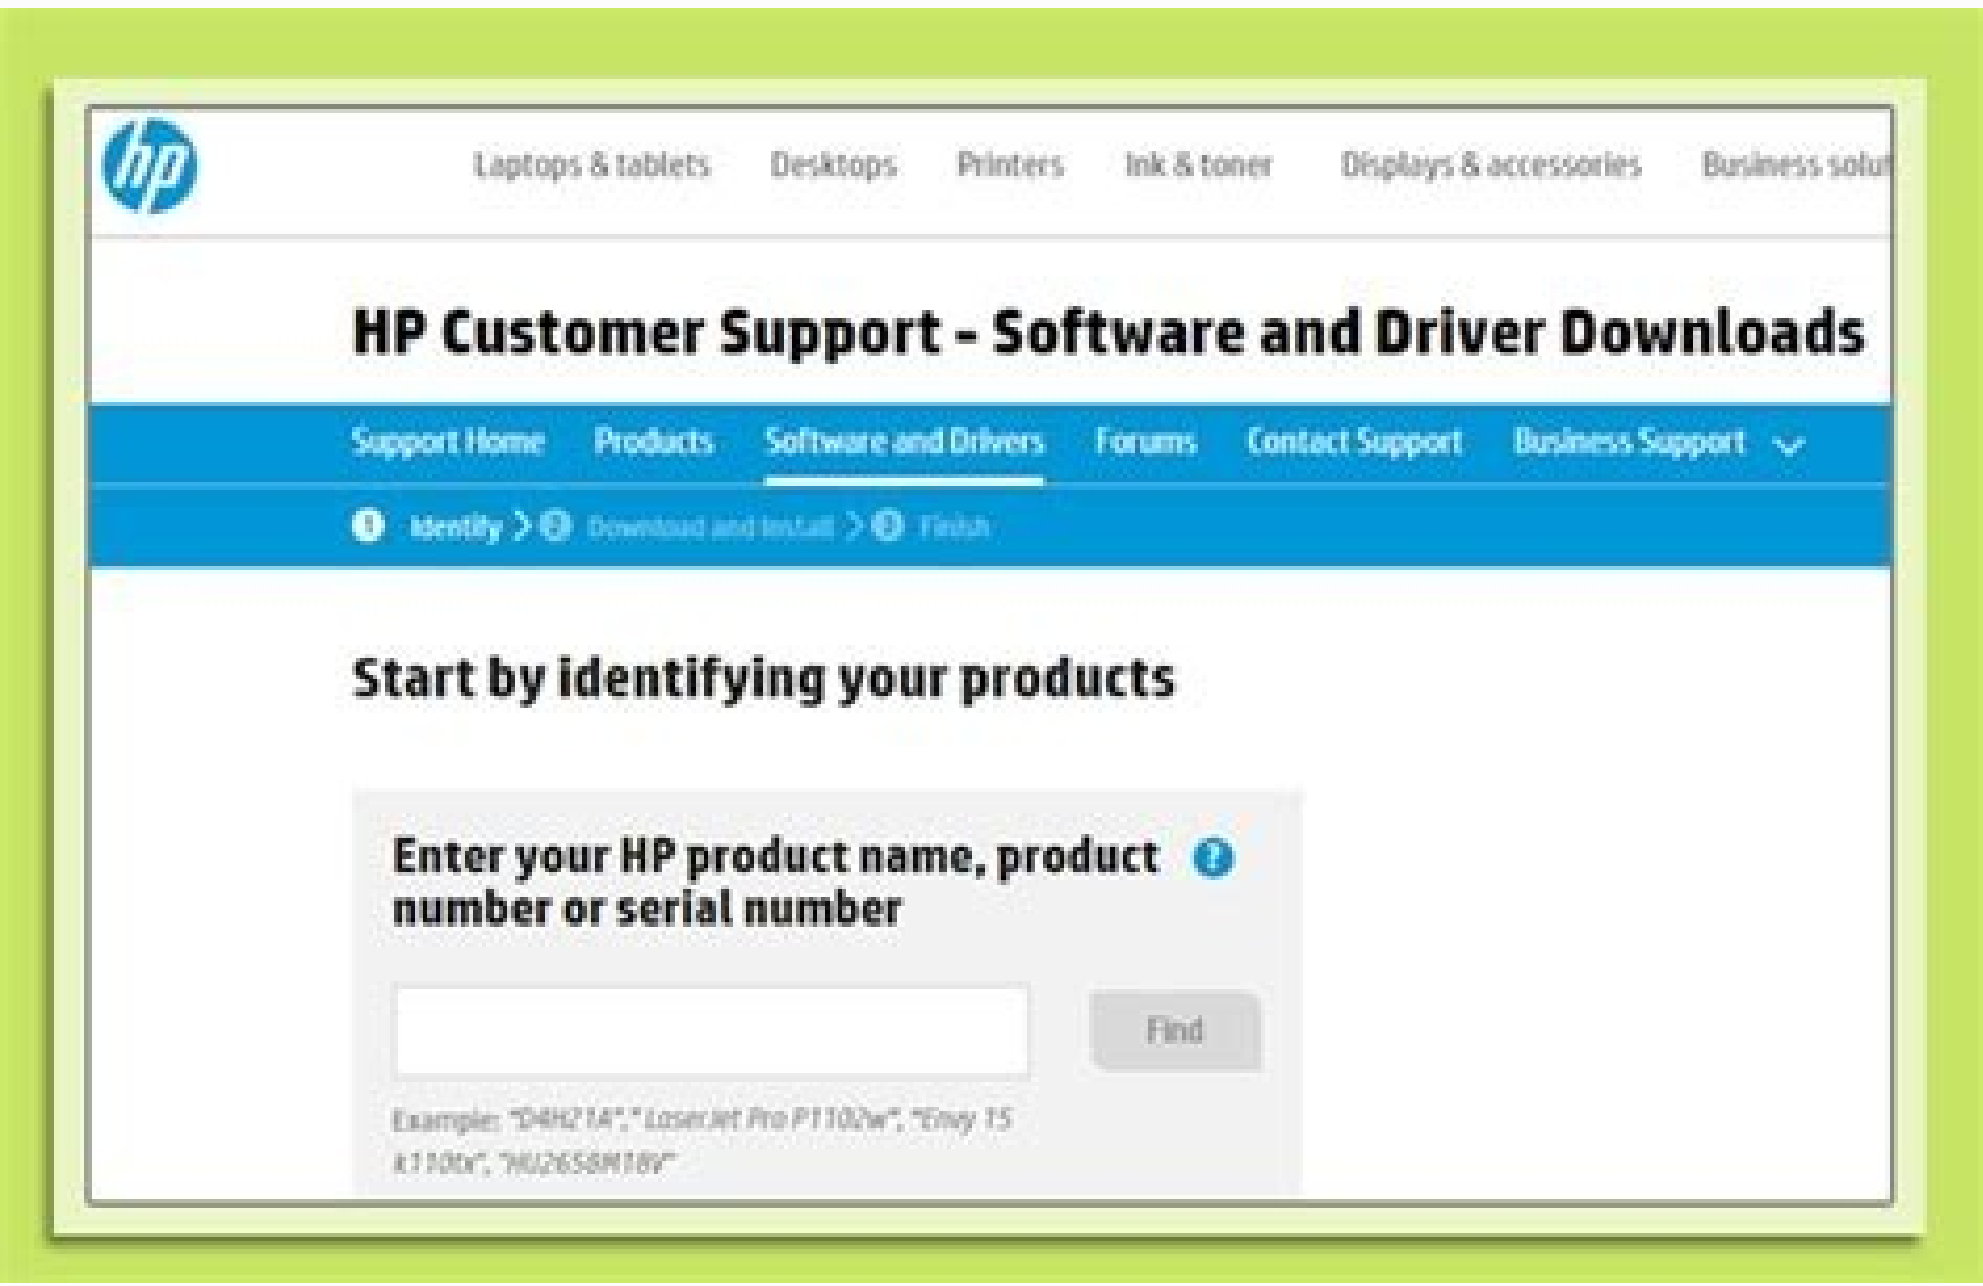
hp

Laptops & tablets Desktops Printers Ink & toner Displays & accessories Business solu

HP Customer Support - Software and Driver Downloads

Support Home Products Software and Drivers Forums Contact Support Business Support

1 Identify > 2 Download and install > 3 Finish

Start by identifying your products

Enter your HP product name, product number or serial number

Find

Example: "D4H21A", "LaserJet Pro P1102w", "Envy 15 k110tx", "HU265BM18V"